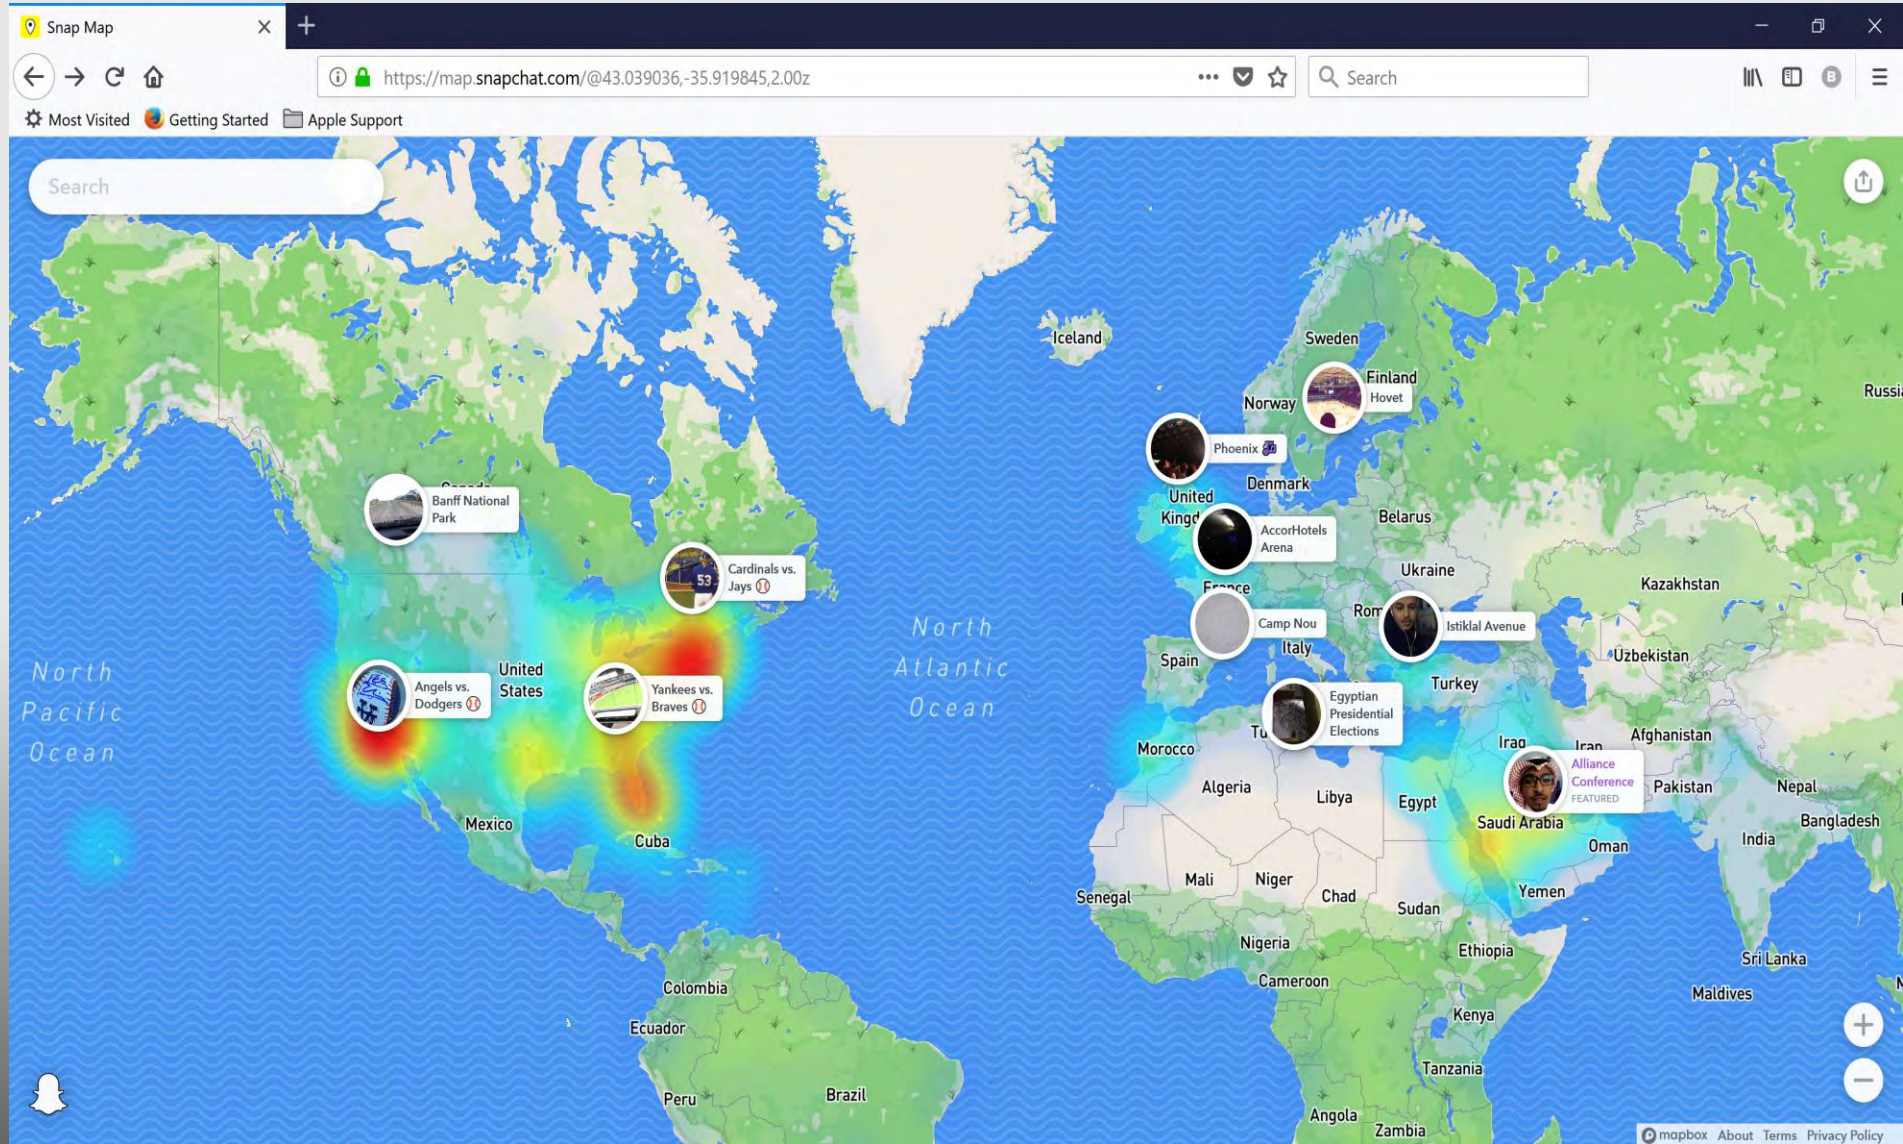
Snap Map

https://map.snapchat.com/@43.039036,-35.919845,2.00z

Search

Most Visited Getting Started Apple Support

Search

Iceland
Sweden
Finland
Hovet
Norway
Russi
Phoenix
Denmark
United Kingd
AccorHotels Arena
Belarus
Banff National Park
Canada
Cardinals vs. Jays
53
Ukraine
Kazakhstan
France
North Atlantic Ocean
Camp Nou
Rom
Istiklal Avenue
Italy
Spain
Uzbekistan
North Pacific Ocean
Angels vs. Dodgers
United States
Yankees vs. Braves
Turkey
Egyptian Presidential Elections
Tu
Morocco
Iraq
Iran
Afghanistan
Alliance Conference
FEATURED
Pakistan
Nepal
Algeria
Libya
Egypt
Saudi Arabia
Bangladesh
Mexico
Cuba
Oman
India
Mali
Niger
Senegal
Chad
Sudan
Yemen
Nigeria
Ethiopia
Cameroon
Sri Lanka
Colombia
Maldives
Ecuador
Kenya
Tanzania
Peru
Brazil
Angola
Zambia

mapbox About Terms Privacy Policy